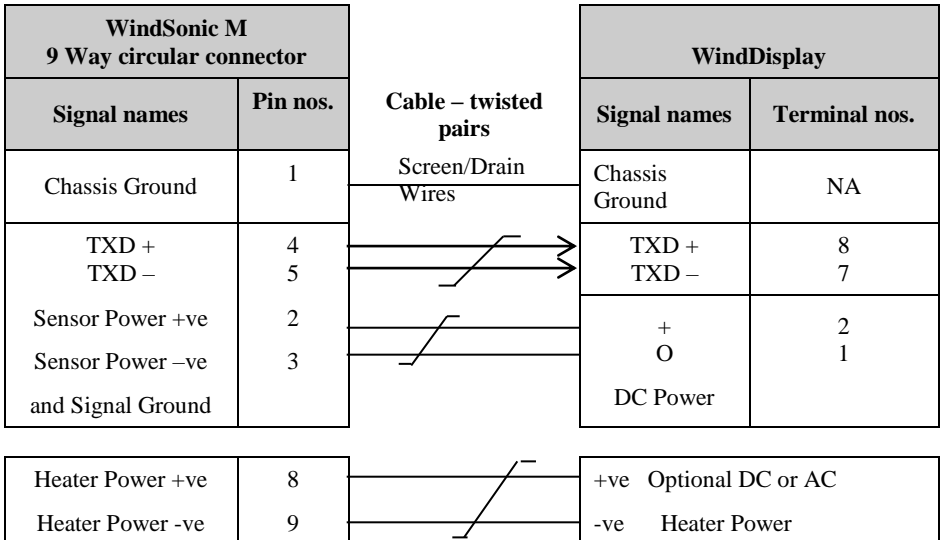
| WindSonic M 9 Way circular connector | | | WindDisplay | |
|---|---|---|---|---|
| Signal names | Pin nos. | Cable – twisted pairs | Signal names | Terminal nos. |
| Chassis Ground | 1 | Screen/Drain Wires | Chassis Ground | NA |
| TXD + TXD – | 4 5 | | TXD + TXD – | 8 7 |
| Sensor Power +ve Sensor Power –ve and Signal Ground | 2 3 | | + O DC Power | 2 1 |

| | | | |
|---|---|---|---|
| Heater Power +ve | 8 | | +ve Optional DC or AC |
| Heater Power -ve | 9 | | -ve Heater Power |